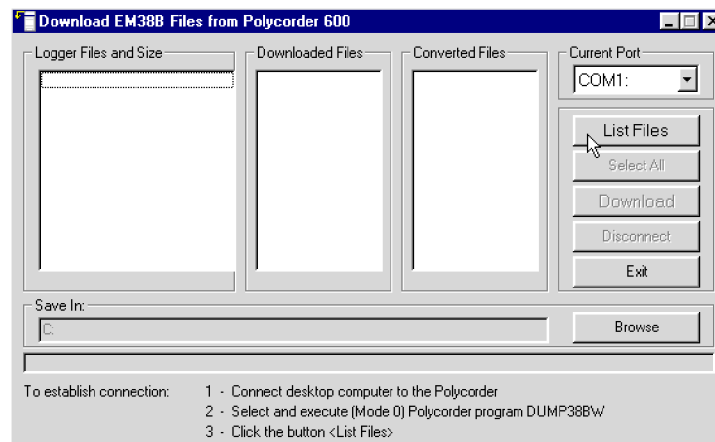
Download EM38B Files from Polycorder 600

Logger Files and Size

Downloaded Files

Converted Files

Current Port

COM1:

List Files

Select All

Download

Disconnect

Exit

Save In:

C:

Browse

To establish connection:

1 - Connect desktop computer to the Polycorder

2 - Select and execute (Mode 0) Polycorder program DUMP38BW

3 - Click the button <List Files>